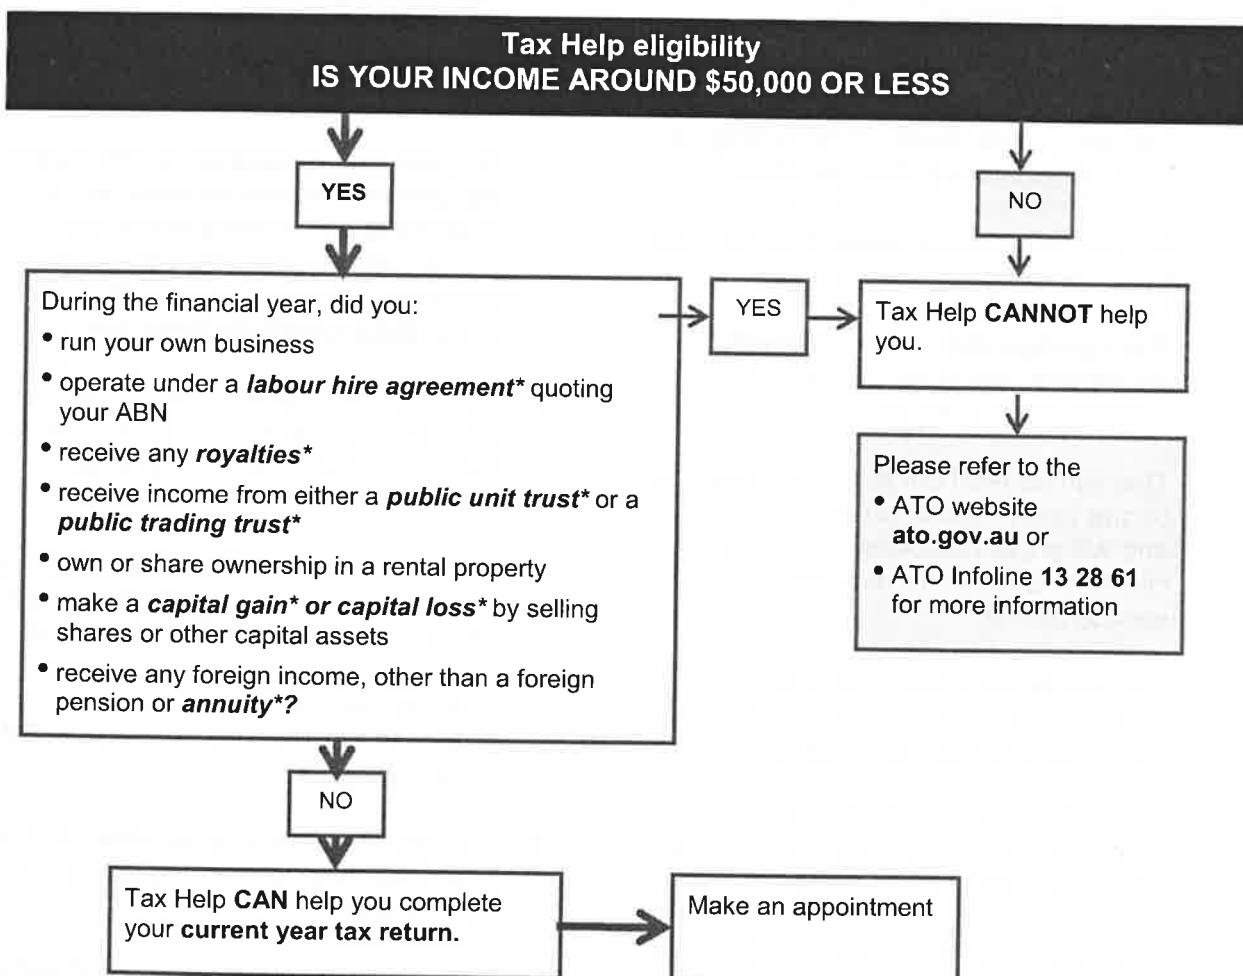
Tax Help eligibility
IS YOUR INCOME AROUND $50,000 OR LESS

YES

NO

During the financial year, did you:
• run your own business
• operate under a ***labour hire agreement**** quoting your ABN
• receive any ***royalties****
• receive income from either a ***public unit trust**** or a ***public trading trust****
• own or share ownership in a rental property
• make a ***capital gain* or capital loss**** by selling shares or other capital assets
• receive any foreign income, other than a foreign pension or ***annuity*?***

YES

Tax Help **CANNOT** help you.

Please refer to the
• ATO website **ato.gov.au** or
• ATO Infoline **13 28 61** for more information

NO

Tax Help **CAN** help you complete your **current year tax return.**

Make an appointment